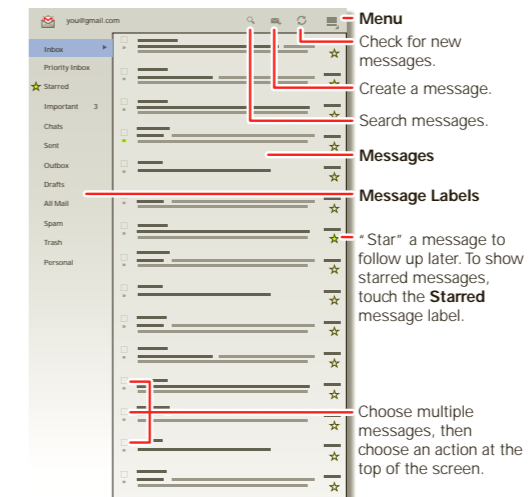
you@gmail.com

Inbox
Priority Inbox
Starred
Important 3
Chats
Sent
Outbox
Drafts
All Mail
Spam
Trash
Personal

Menu

Check for new messages.

Create a message.

Search messages.

Messages

Message Labels

"Star" a message to follow up later. To show starred messages, touch the **Starred** message label.

Choose multiple messages, then choose an action at the top of the screen.